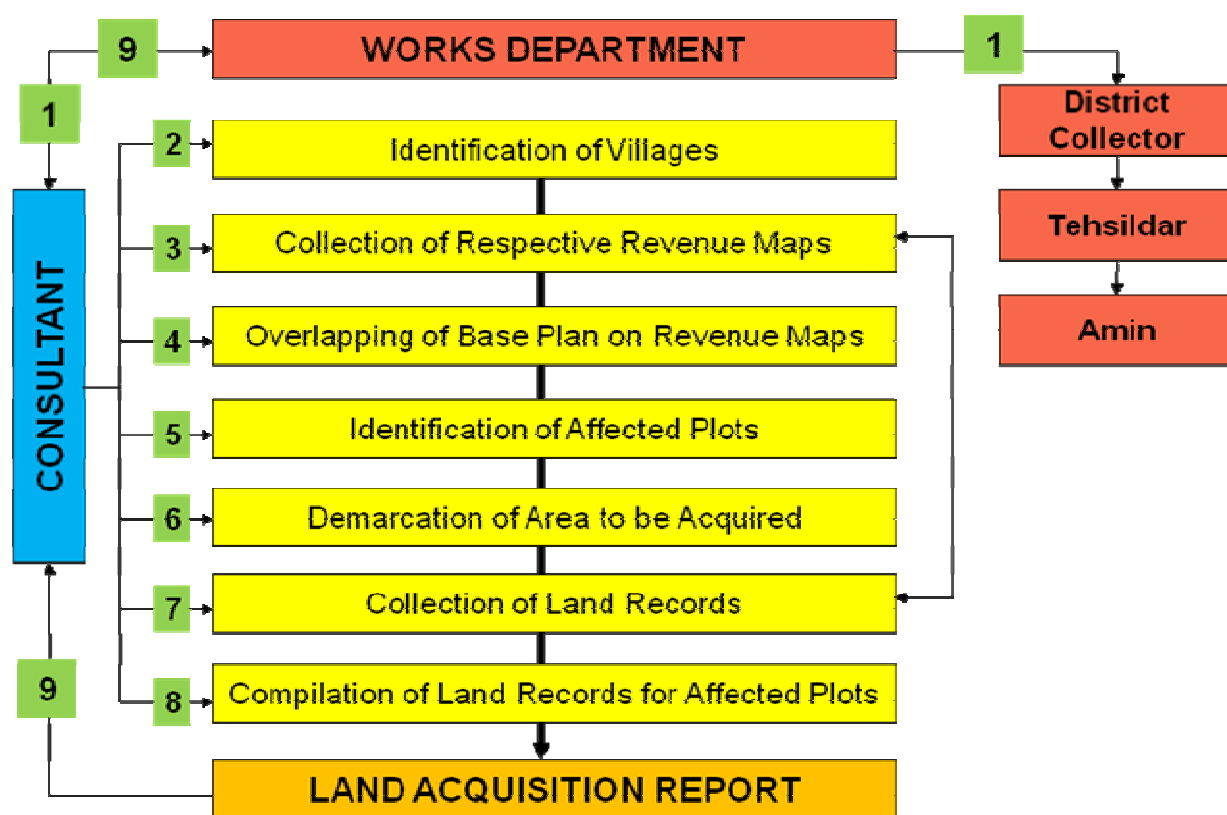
9

WORKS DEPARTMENT

1

1

District Collector

Tehsildar

Amin

CONSULTANT

2 Identification of Villages

3 Collection of Respective Revenue Maps

4 Overlapping of Base Plan on Revenue Maps

5 Identification of Affected Plots

6 Demarcation of Area to be Acquired

7 Collection of Land Records

8 Compilation of Land Records for Affected Plots

9

LAND ACQUISITION REPORT